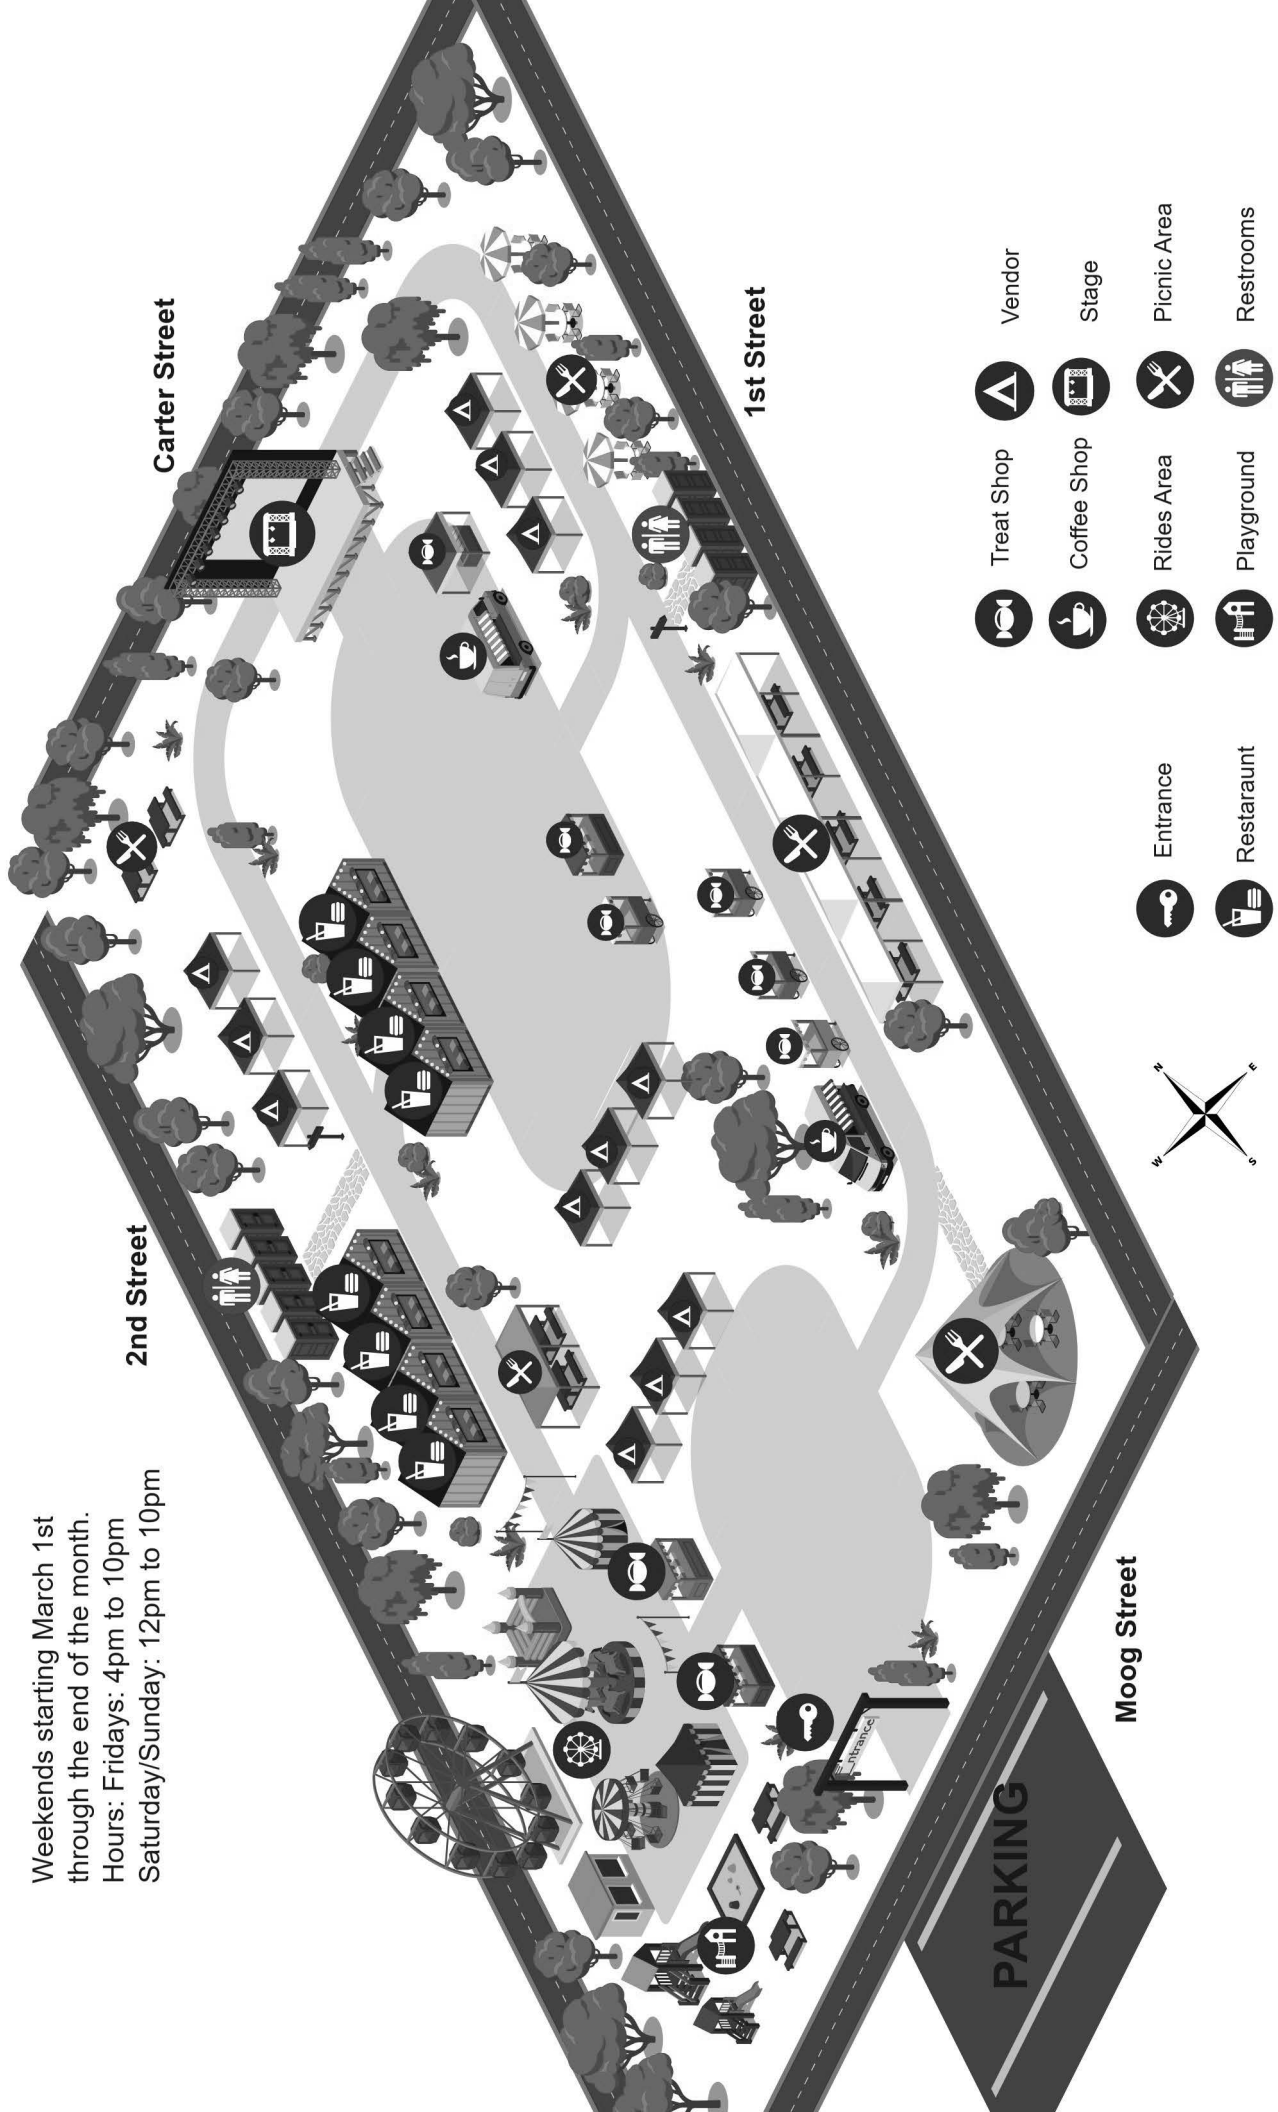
Weekends starting March 1st through the end of the month.
Hours: Fridays: 4pm to 10pm
Saturday/Sunday: 12pm to 10pm

Carter Street

2nd Street

1st Street

Moog Street

PARKING

Entrance

N
E
S
W

Entrance
Restaraunt
Treat Shop
Coffee Shop
Rides Area
Playground
Vendor
Stage
Picnic Area
Restrooms